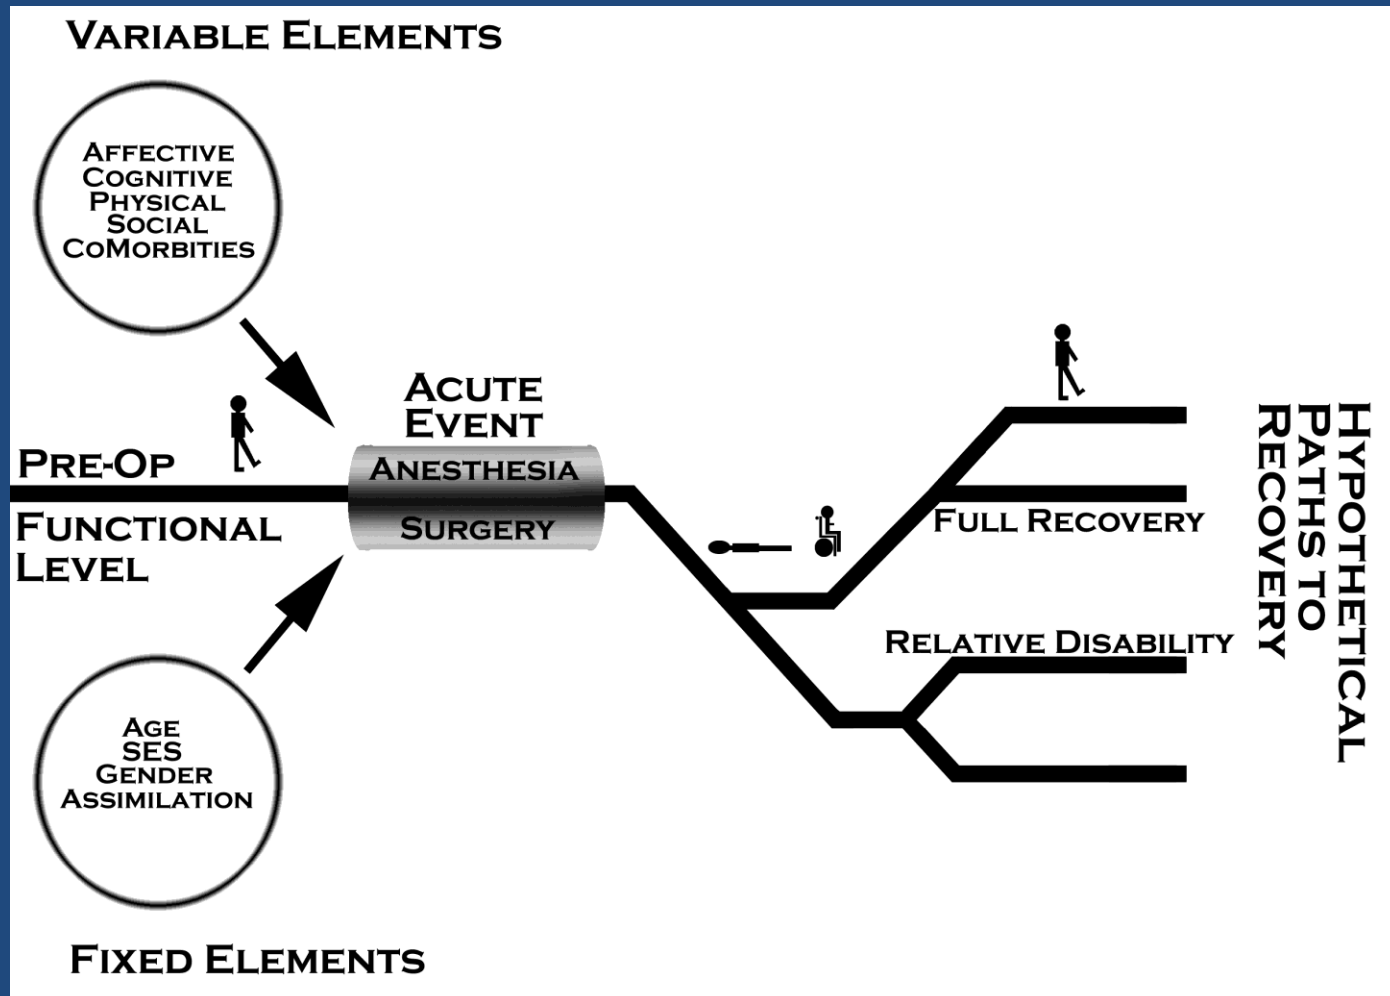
Variable Elements

Affective
Cognitive
Physical
Social
CoMorbities

Pre-Op

Functional Level

Acute Event

Anesthesia

Surgery

Full Recovery

Relative Disability

Hypothetical Paths to Recovery

Age
SES
Gender
Assimilation

Fixed Elements